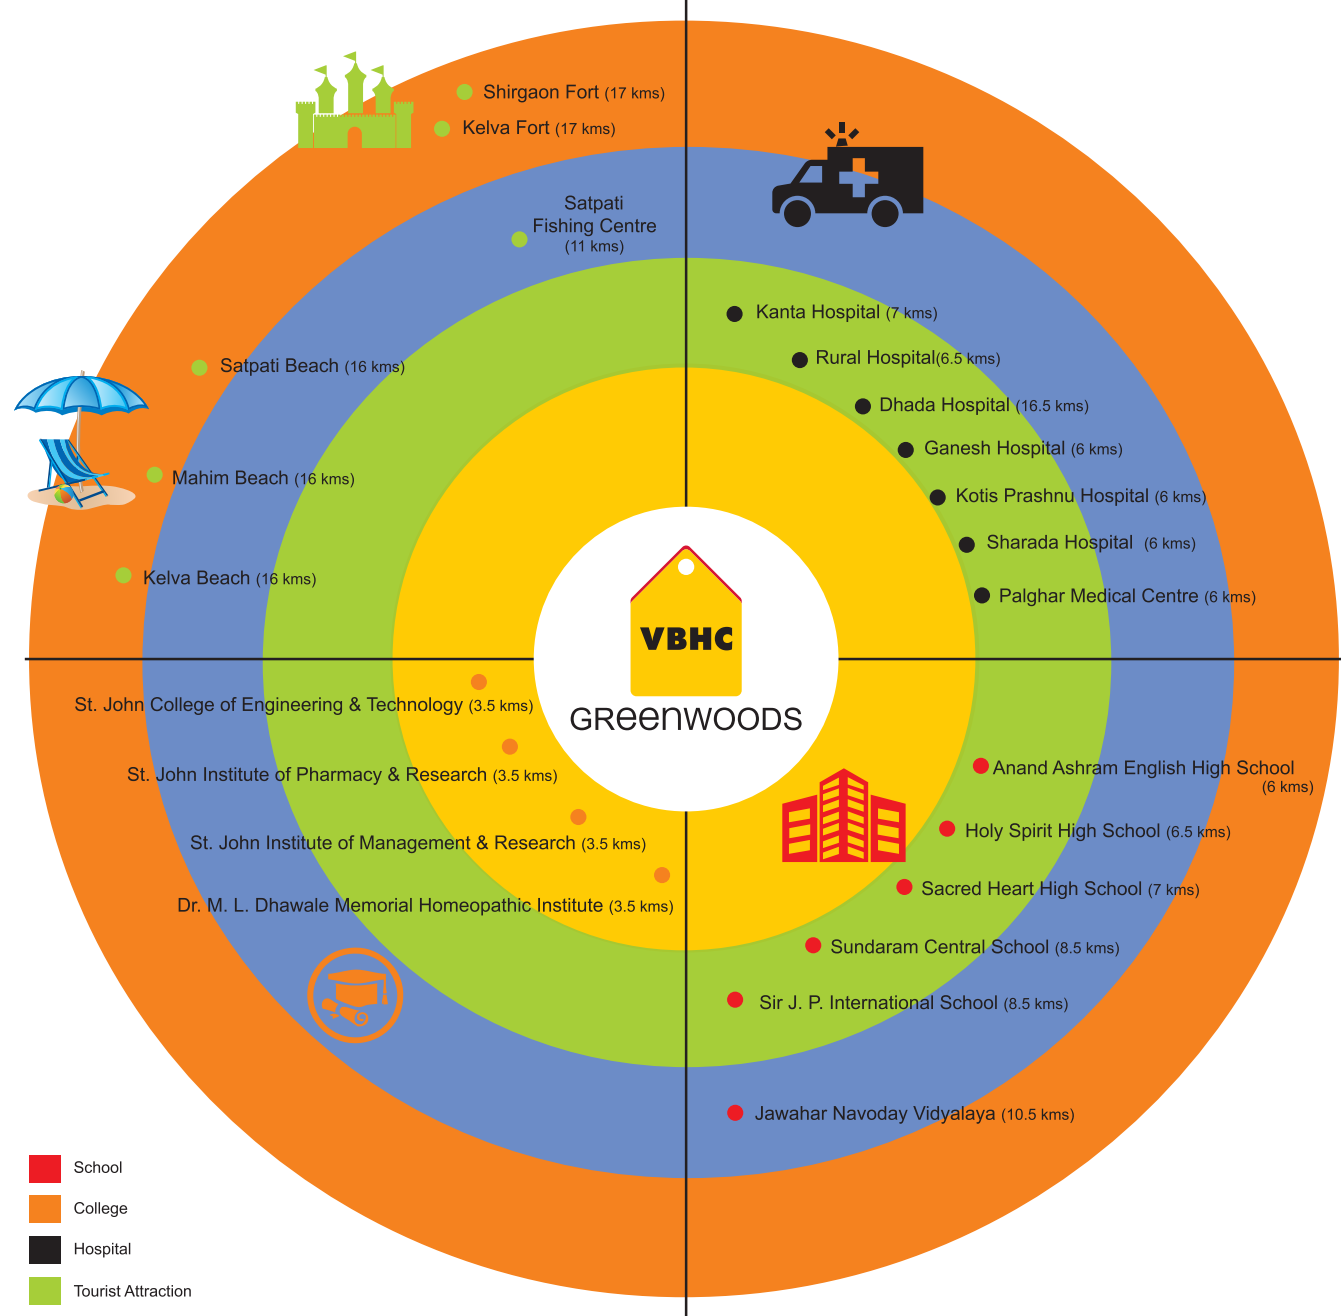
Shirgaon Fort (17 kms)
Kelva Fort (17 kms)

Satpati Fishing Centre (11 kms)

Satpati Beach (16 kms)

Mahim Beach (16 kms)

Kelva Beach (16 kms)

Kanta Hospital (7 kms)
Rural Hospital(6.5 kms)
Dhada Hospital (16.5 kms)
Ganesh Hospital (6 kms)
Kotis Prashnu Hospital (6 kms)
Sharada Hospital (6 kms)
Palghar Medical Centre (6 kms)

VBHC
GREENWOODS

St. John College of Engineering & Technology (3.5 kms)
St. John Institute of Pharmacy & Research (3.5 kms)
St. John Institute of Management & Research (3.5 kms)
Dr. M. L. Dhawale Memorial Homeopathic Institute (3.5 kms)

Anand Ashram English High School (6 kms)
Holy Spirit High School (6.5 kms)
Sacred Heart High School (7 kms)
Sundaram Central School (8.5 kms)
Sir J. P. International School (8.5 kms)

Jawahar Navoday Vidyalaya (10.5 kms)

School
College
Hospital
Tourist Attraction